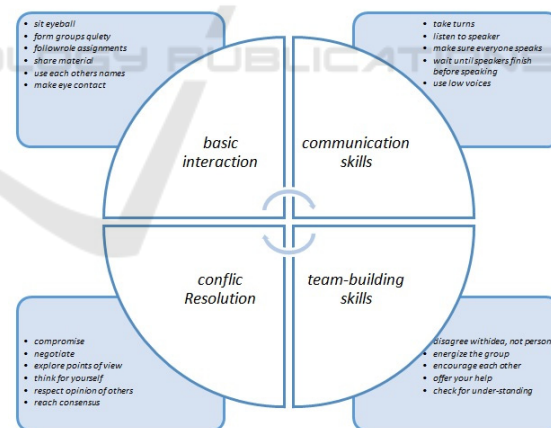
- sit eyeball
- form groups quiety
- followrole assignments
- share material
- use each others names
- make eye contact

- take turns
- listen to speaker
- make sure everyone speaks
- wait until speakers finish before speaking
- use low voices

basic interaction

communication skills

conflic Resolution

team-building skills

- compromise
- negotiate
- explore points of view
- think for yourself
- respect opinion of others
- reach consensus

- disagree withidea, not person
- energize the group
- encourage each other
- offer your help
- check for under-standing